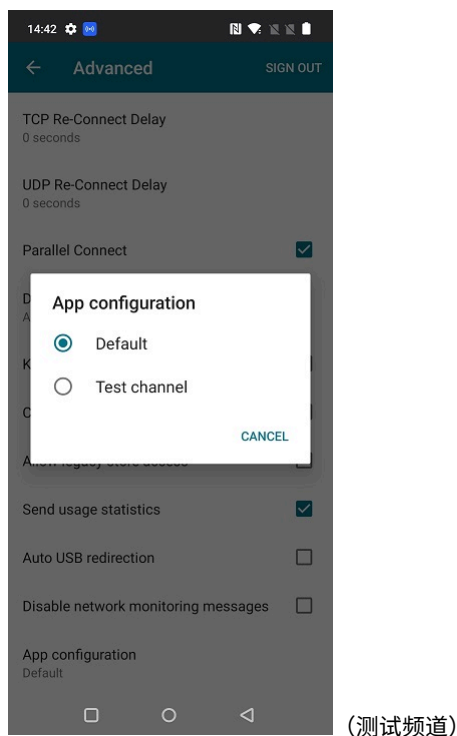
14:42

Advanced

SIGN OUT

TCP Re-Connect Delay
0 seconds

UDP Re-Connect Delay
0 seconds

Parallel Connect

D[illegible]
A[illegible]

K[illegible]

C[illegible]

Allow legacy store access

App configuration

Default

Test channel

CANCEL

Send usage statistics

Auto USB redirection

Disable network monitoring messages

App configuration
Default

(测试频道)